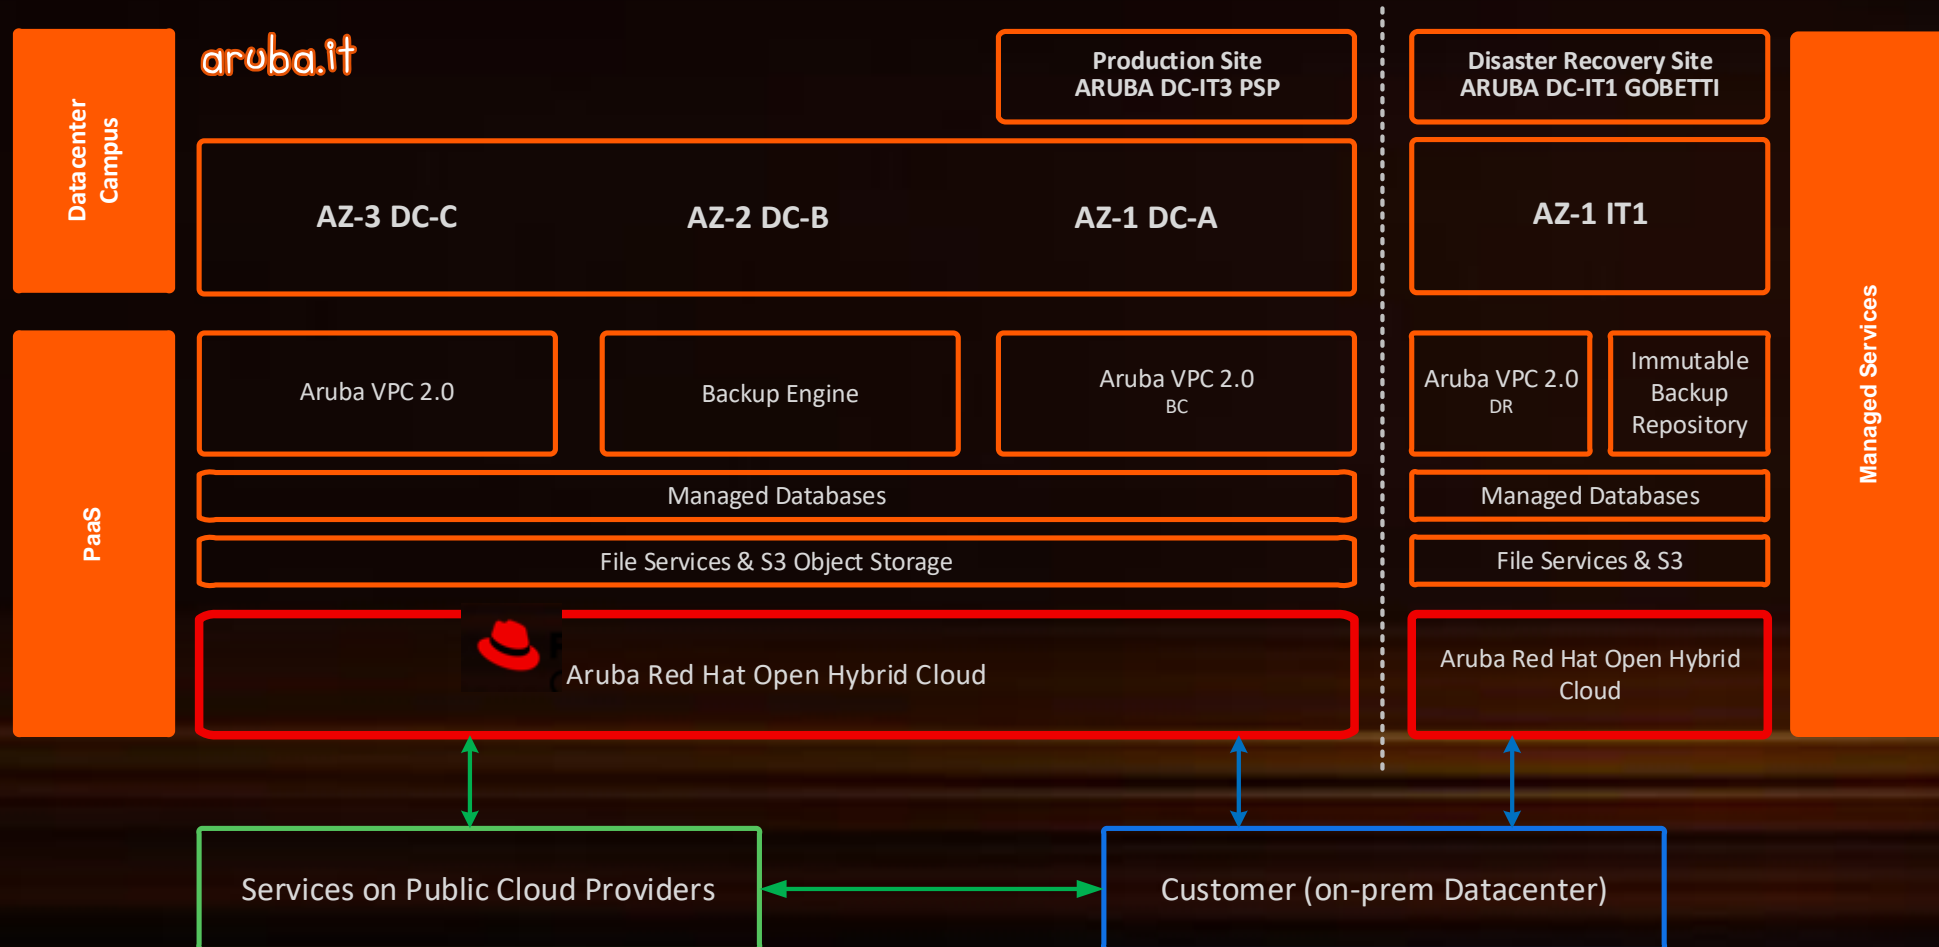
Datacenter Campus

aruba.it

Production Site
ARUBA DC-IT3 PSP

Disaster Recovery Site
ARUBA DC-IT1 GOBETTI

AZ-3 DC-C

AZ-2 DC-B

AZ-1 DC-A

AZ-1 IT1

PaaS

Aruba VPC 2.0

Backup Engine

Aruba VPC 2.0
BC

Aruba VPC 2.0
DR

Immutable Backup Repository

Managed Databases

Managed Databases

File Services & S3 Object Storage

File Services & S3

Aruba Red Hat Open Hybrid Cloud

Aruba Red Hat Open Hybrid Cloud

Managed Services

Services on Public Cloud Providers

Customer (on-prem Datacenter)